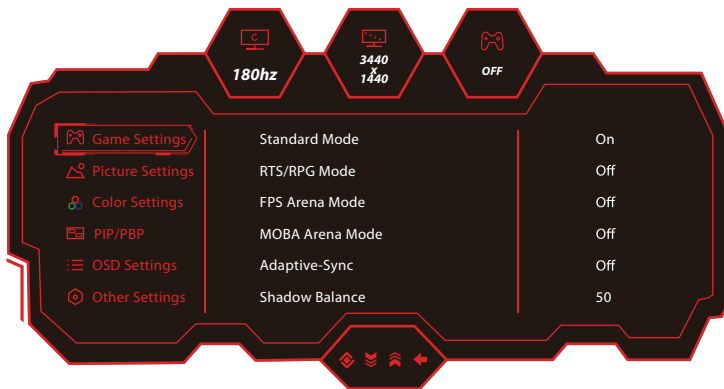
C
180hz

3440
x
1440

OFF

Game Settings
Picture Settings
Color Settings
PIP/PBP
OSD Settings
Other Settings

| | |
|---|---|
| Standard Mode | On |
| RTS/RPG Mode | Off |
| FPS Arena Mode | Off |
| MOBA Arena Mode | Off |
| Adaptive-Sync | Off |
| Shadow Balance | 50 |